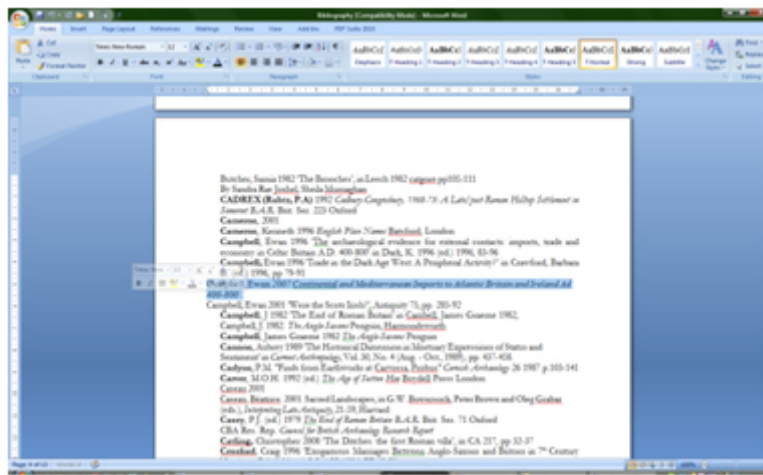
Bibliography (Compatibility Mode) - Microsoft Word

Home Insert Page Layout References Mailings Review View Add-Ins PDF Suite 2010

Cut
Copy
Format Painter
Paste
Clipboard

Times New Roman 12
Font

Paragraph

AaBbCcI Emphasis
AaBbCcI ¶ Heading 1
AaBbCcI ¶ Heading 2
AaBbCcI ¶ Heading 3
AaBbCcI ¶ Heading 4
AaBbCcI ¶ Heading 5
AaBbCcI ¶ Normal
AaBbCcI Strong
AaBbCcI Subtitle
Change Styles
Styles

Find
Replace
Select
Editing

Butcher, Sarnia 1982 'The Brooches', in Leech 1982 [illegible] pp105-111
By Sandra Rae Jordan, Sheila Murnaghan
CADREX (Rahtz, P.A) 1992 Cadbury Congresbury, 1968-73: A Late/post Roman Hilltop Settlement in Somerset B.A.R. Brit. Ser. 223 Oxford
Cameron, 2001
Cameron, Kenneth 1996 English Place Names Batsford, London
Campbell, Ewan 1996 'The archaeological evidence for external contacts: imports, trade and economy in Celtic Britain A.D. 400-800' in Dark, K. 1996 (ed.) 1996, 83-96
Campbell, Ewan 1996 'Trade in the Dark Age West: A Peripheral Activity?' in Crawford, Barbara E. (ed.) 1996, pp 79-91
Campbell, Ewan 2007 Continental and Mediterranean Imports to Atlantic Britain and Ireland Ad 400-800
Campbell, Ewan 2001 'Were the Scots Irish?', Antiquity 75, pp. 285-92
Campbell, J 1982 'The End of Roman Britain' in Campbell, James Graeme 1982,
Campbell, J. 1982 The Anglo-Saxons Penguin, Harmondsworth
Campbell, James Graeme 1982 The Anglo-Saxons Penguin
Cannon, Aubrey 1989 'The Historical Dimension in Mortuary Expressions of Status and Sentiment' in Current Anthropology, Vol 30, No. 4 (Aug. - Oct., 1989), pp. 437-458.
Carlyon, P.M. 'Finds from Earthworks at Carvossa, Probus' Cornish Archaeology 26 1987 p.103-141
Carver, M.O.H. 1992 (ed.) The Age of Sutton Hoo Boydell Press London
Carver 2001
Caseau, Béatrice 2001 Sacred Landscapes, in G.W. Bowersock, Peter Brown and Oleg Grabar (eds.), Interpreting Late Antiquity, 21-59, Harvard
Casey, P.J. (ed.) 1979 The End of Roman Britain B.A.R. Brit. Ser. 71 Oxford
CBA Res. Rep. Council for British Archaeology Research Report
Catling, Christopher 2008 'The Ditches: the first Roman villa', in CA 217, pp 32-37
Crawford, Craig 1996 'Exogamous Marriages Between Anglo-Saxons and Britons in 7th Century

Page 4 of 23 Words: 0